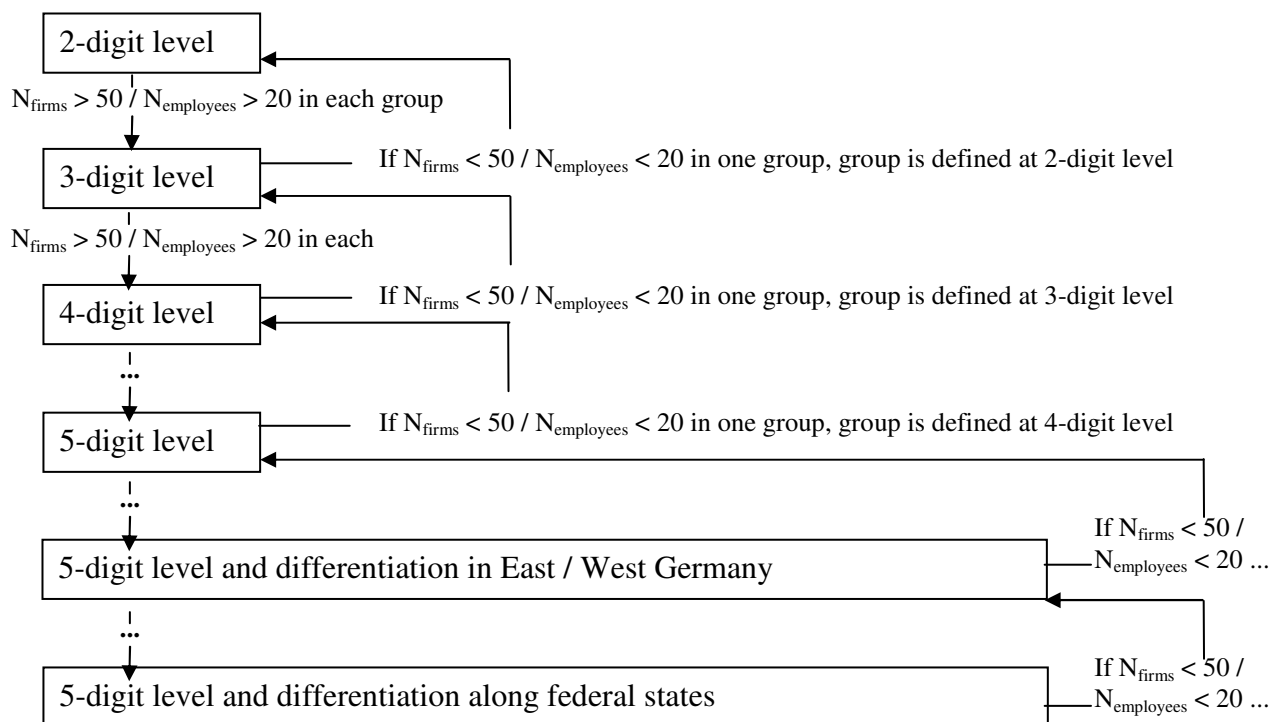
2-digit level

$N_{firms} > 50$ / $N_{employees} > 20$ in each group

3-digit level

If $N_{firms} < 50$ / $N_{employees} < 20$ in one group, group is defined at 2-digit level

$N_{firms} > 50$ / $N_{employees} > 20$ in each

4-digit level

If $N_{firms} < 50$ / $N_{employees} < 20$ in one group, group is defined at 3-digit level

...

5-digit level

If $N_{firms} < 50$ / $N_{employees} < 20$ in one group, group is defined at 4-digit level

...

If $N_{firms} < 50$ / $N_{employees} < 20$ ...

5-digit level and differentiation in East / West Germany

...

If $N_{firms} < 50$ / $N_{employees} < 20$ ...

5-digit level and differentiation along federal states